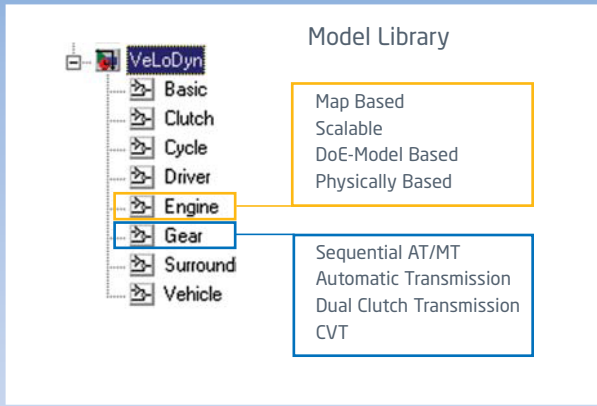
Model Library

VeLoDyn
Basic
Clutch
Cycle
Driver
Engine
Gear
Surround
Vehicle

Map Based
Scalable
DoE-Model Based
Physically Based

Sequential AT/MT
Automatic Transmission
Dual Clutch Transmission
CVT